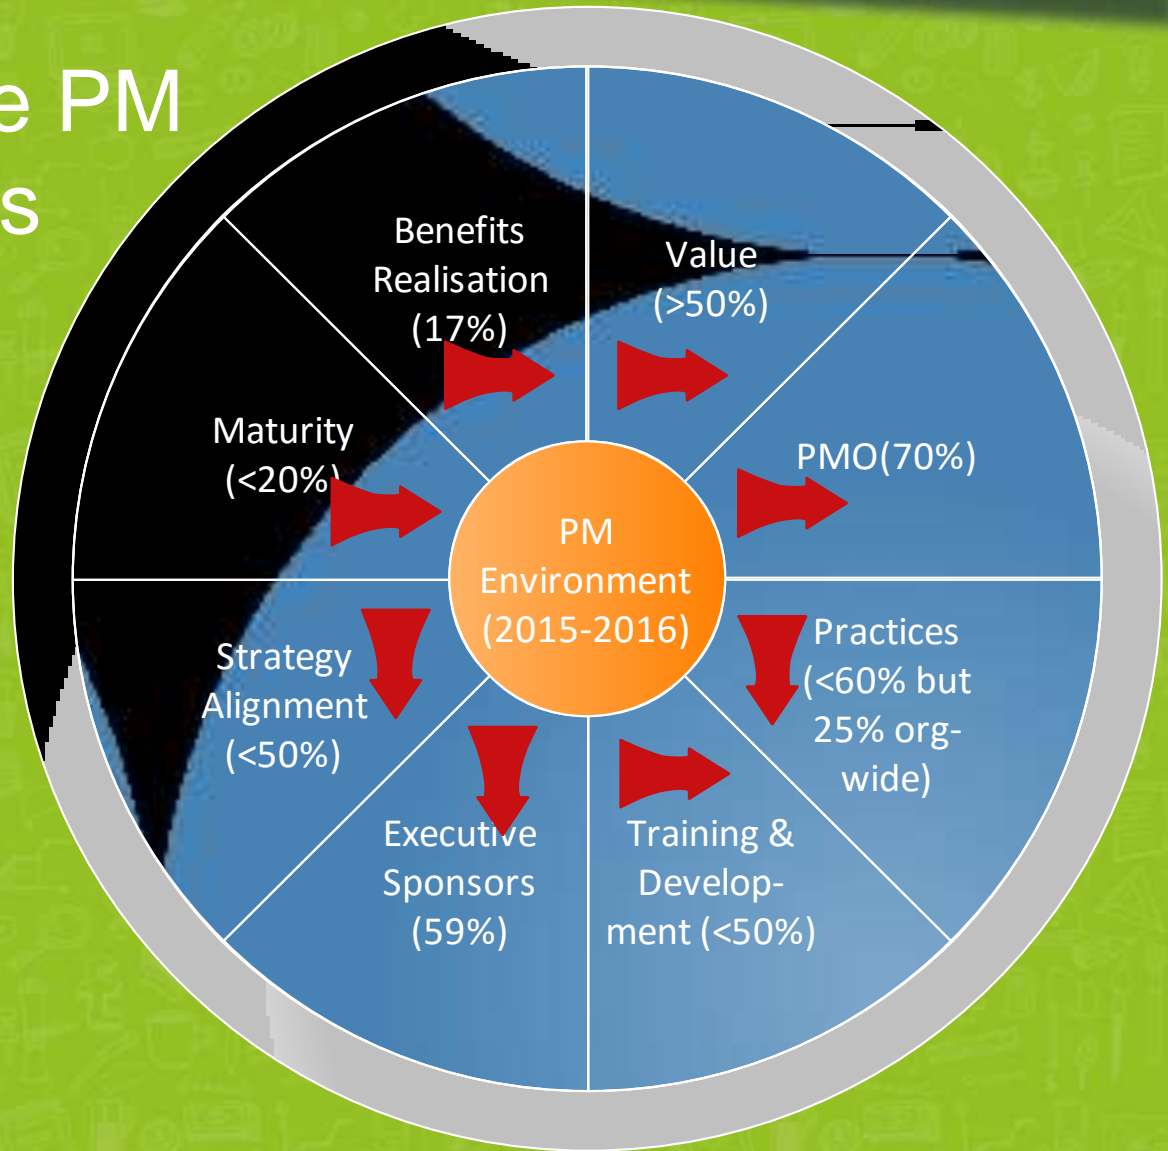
e PM
s

Benefits Realisation (17%)

Value (>50%)

Maturity (<20%)

PMO(70%)

PM Environment (2015-2016)

Strategy Alignment (<50%)

Practices (<60% but 25% org-wide)

Executive Sponsors (59%)

Training & Development (<50%)